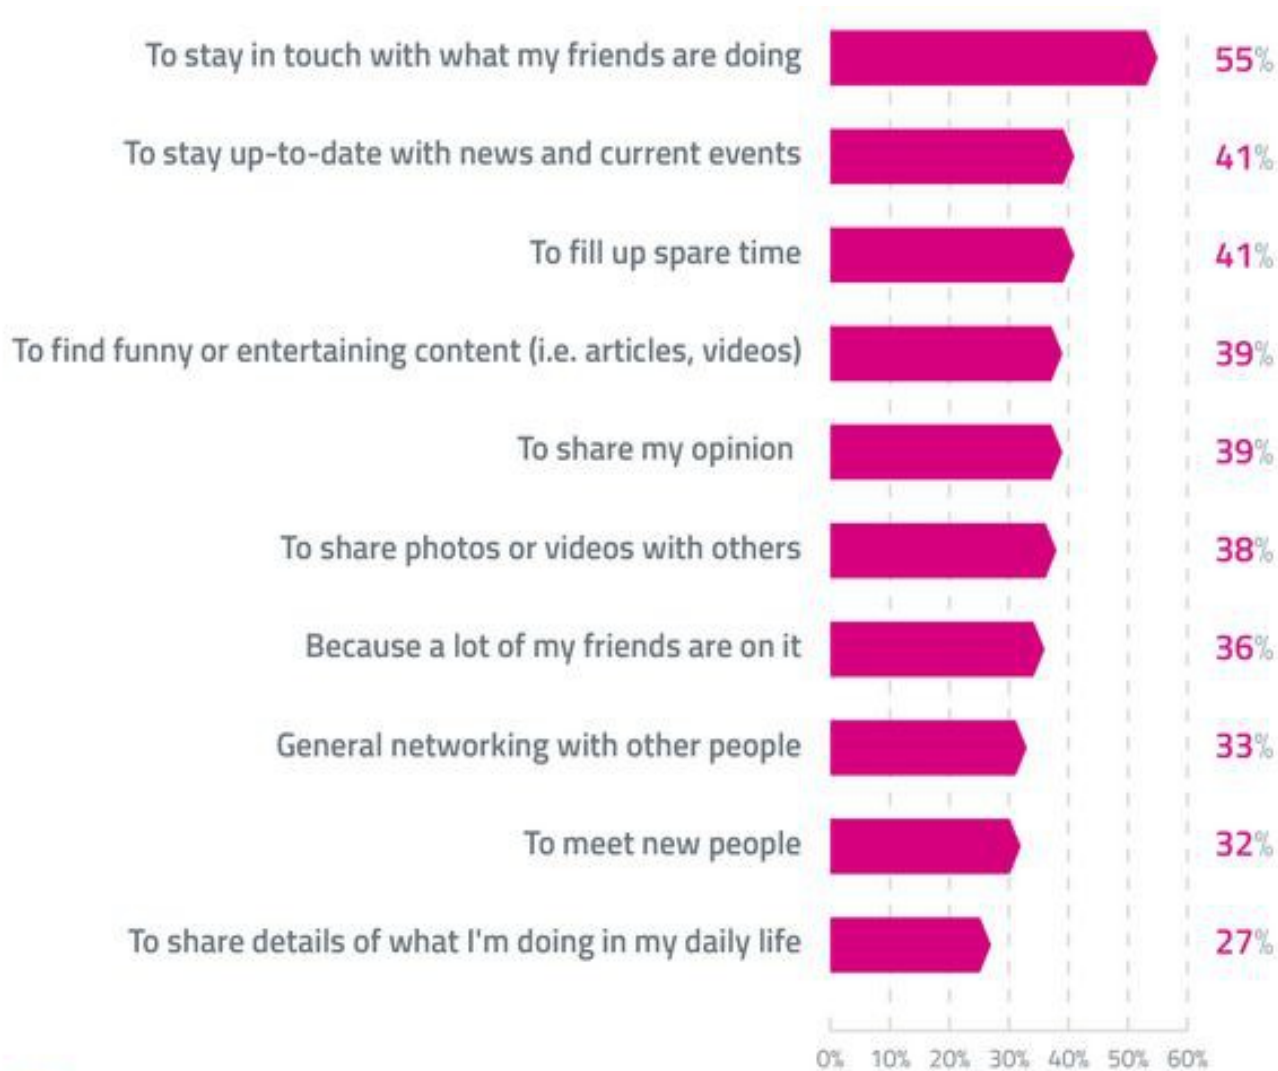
To stay in touch with what my friends are doing 55%

To stay up-to-date with news and current events 41%

To fill up spare time 41%

To find funny or entertaining content (i.e. articles, videos) 39%

To share my opinion 39%

To share photos or videos with others 38%

Because a lot of my friends are on it 36%

General networking with other people 33%

To meet new people 32%

To share details of what I'm doing in my daily life 27%

0% 10% 20% 30% 40% 50% 60%